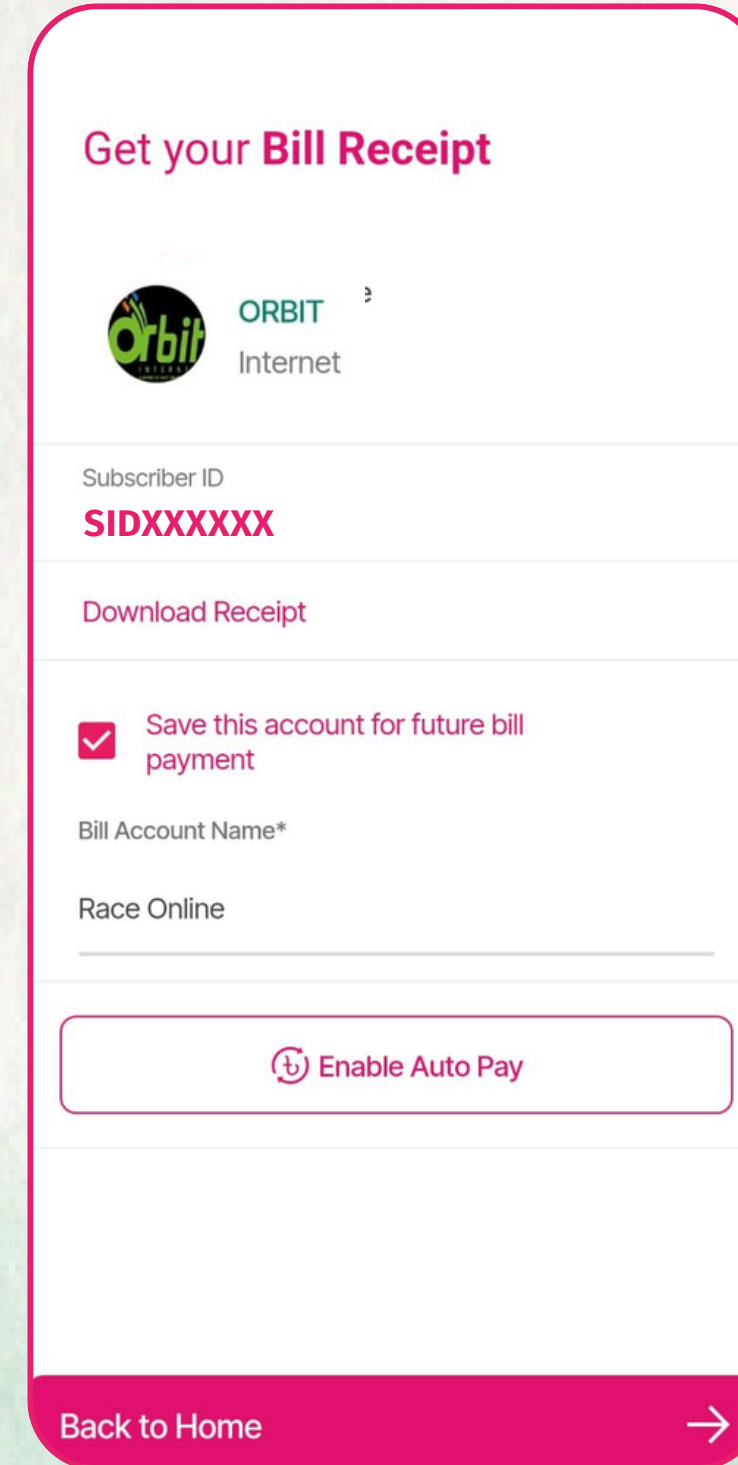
Get your **Bill Receipt**

Orbit

ORBIT

Internet

Subscriber ID

SIDXXXXXX

Download Receipt

Save this account for future bill payment

Bill Account Name*

Race Online

Enable Auto Pay

Back to Home